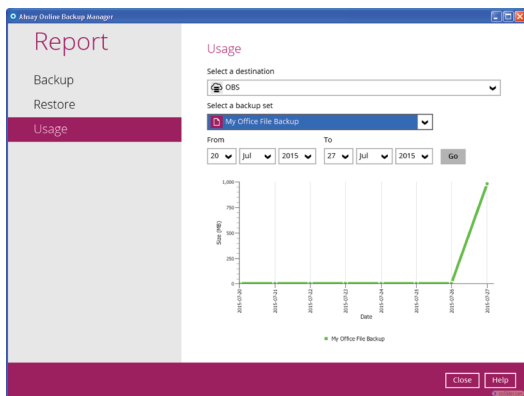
Ahsay Online Backup Manager

Report

Backup
Restore
Usage

Usage

Select a destination
OBS
Select a backup set
My Office File Backup
From
20 Jul 2015
To
27 Jul 2015
Go

1,000
750
500
250
0
Size (MB)
2015-07-20
2015-07-21
2015-07-22
2015-07-23
2015-07-24
2015-07-25
2015-07-26
2015-07-27
Date

My Office File Backup

Close
Help